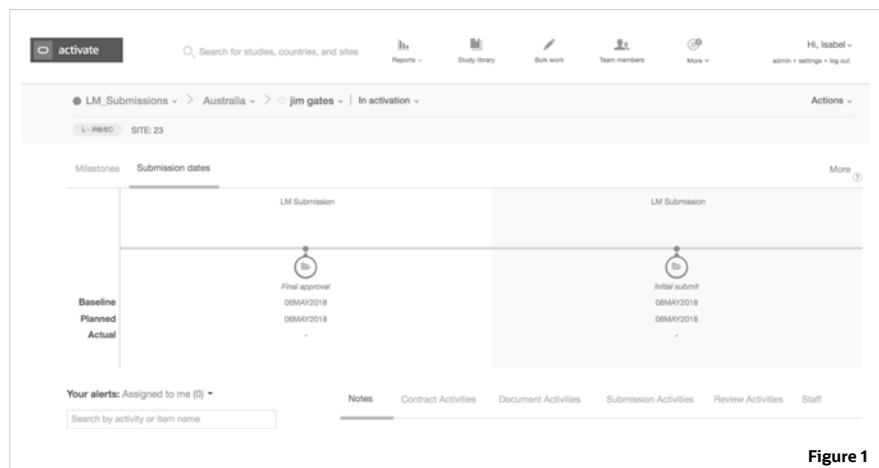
activate

Search for studies, countries, and sites

Reports ⌄

Study library

Bulk work

Team members

More ⌄

Hi, Isabel ⌄

admin • settings • log out

LM_Submissions ⌄ > Australia ⌄ > jim gates ⌄ | In activation ⌄

Actions ⌄

L - IRB/EC SITE: 23

Milestones

Submission dates

More

LM Submission

LM Submission

Final approval

Initial submit

Baseline 06MAY2018 08MAY2018

Planned 06MAY2018 08MAY2018

Actual - -

Your alerts: Assigned to me (0) ▾

Search by activity or item name

Notes

Contract Activities

Document Activities

Submission Activities

Review Activities

Staff

Figure 1